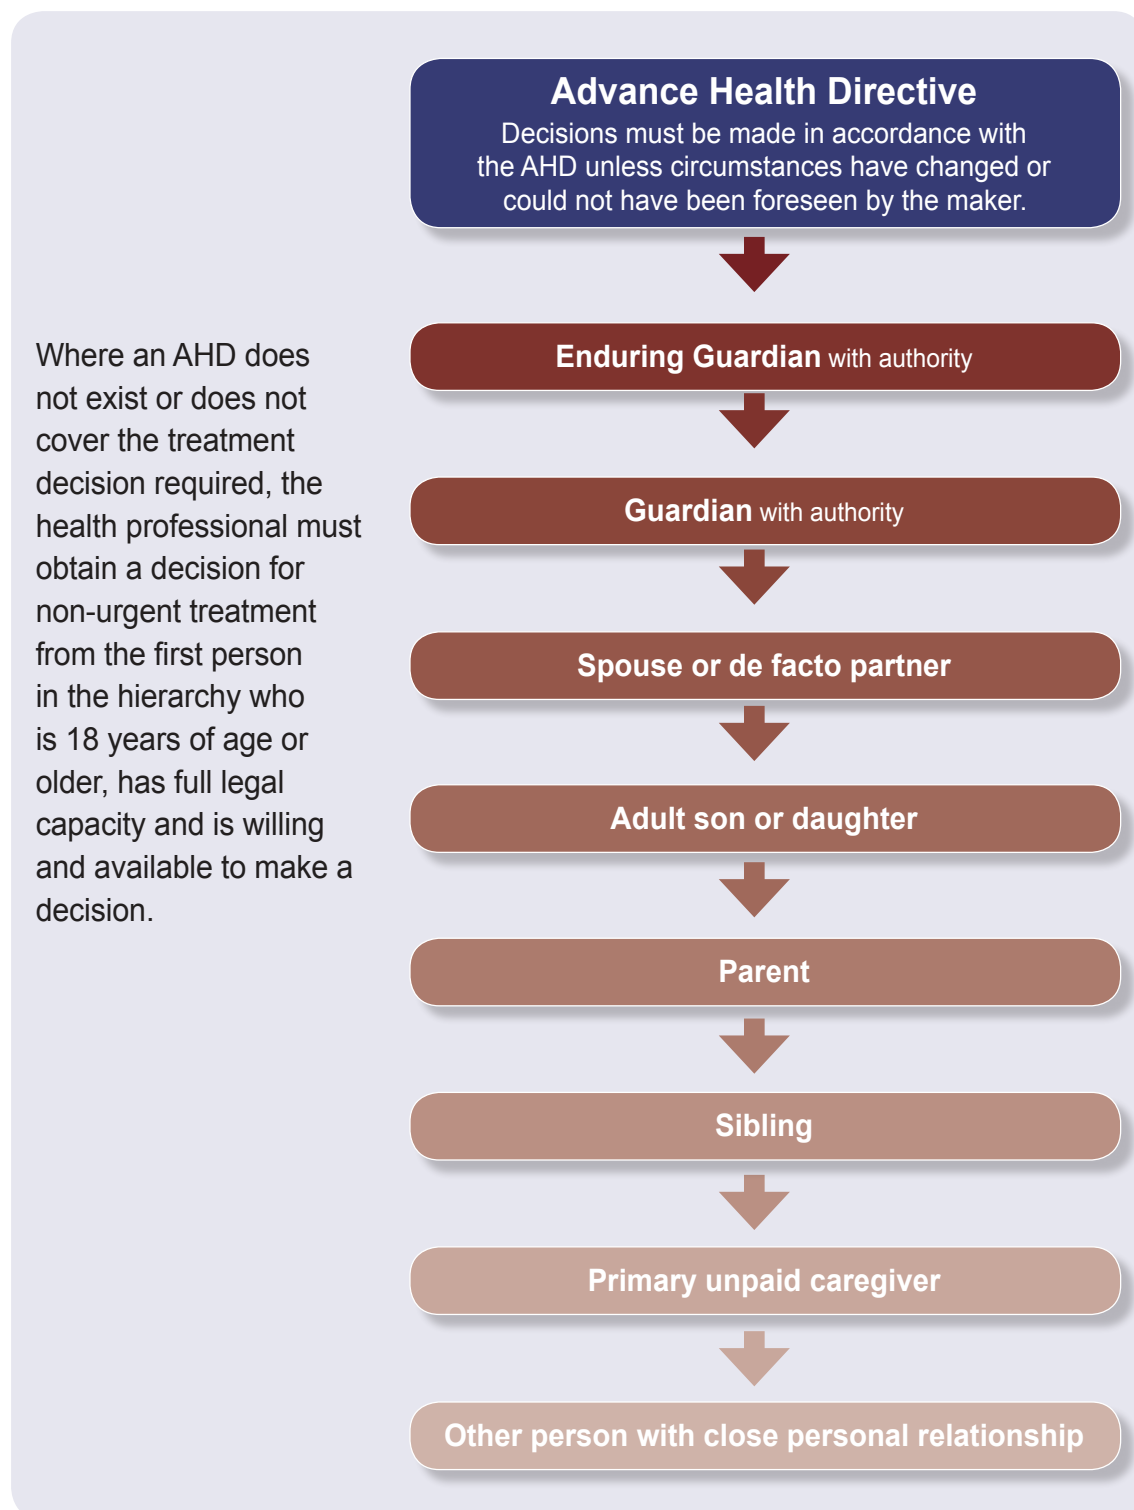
Advance Health Directive
Decisions must be made in accordance with the AHD unless circumstances have changed or could not have been foreseen by the maker.

Where an AHD does not exist or does not cover the treatment decision required, the health professional must obtain a decision for non-urgent treatment from the first person in the hierarchy who is 18 years of age or older, has full legal capacity and is willing and available to make a decision.

Enduring Guardian with authority

Guardian with authority

Spouse or de facto partner

Adult son or daughter

Parent

Sibling

Primary unpaid caregiver

Other person with close personal relationship